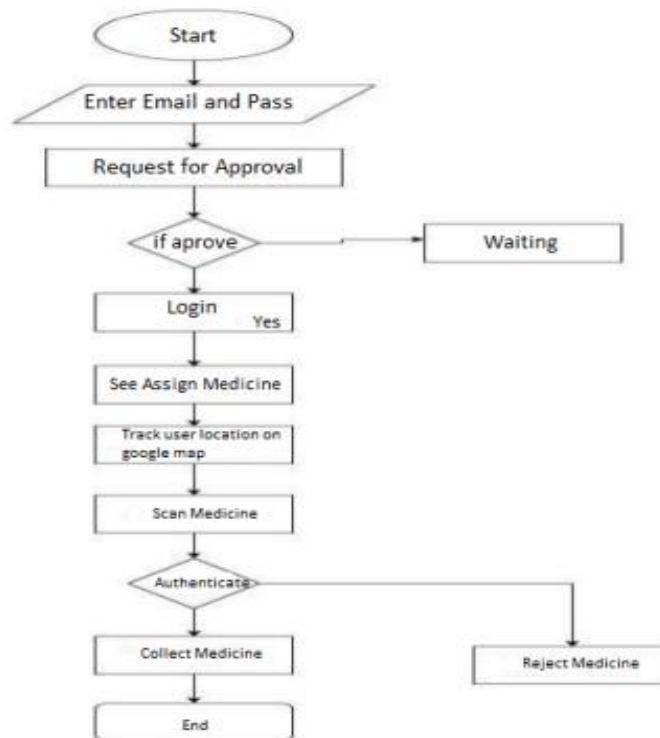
Start

Enter Email and Pass

Request for Approval

if aprove

Waiting

Login

Yes

See Assign Medicine

Track user location on google map

Scan Medicine

Authenticate

Collect Medicine

Reject Medicine

End